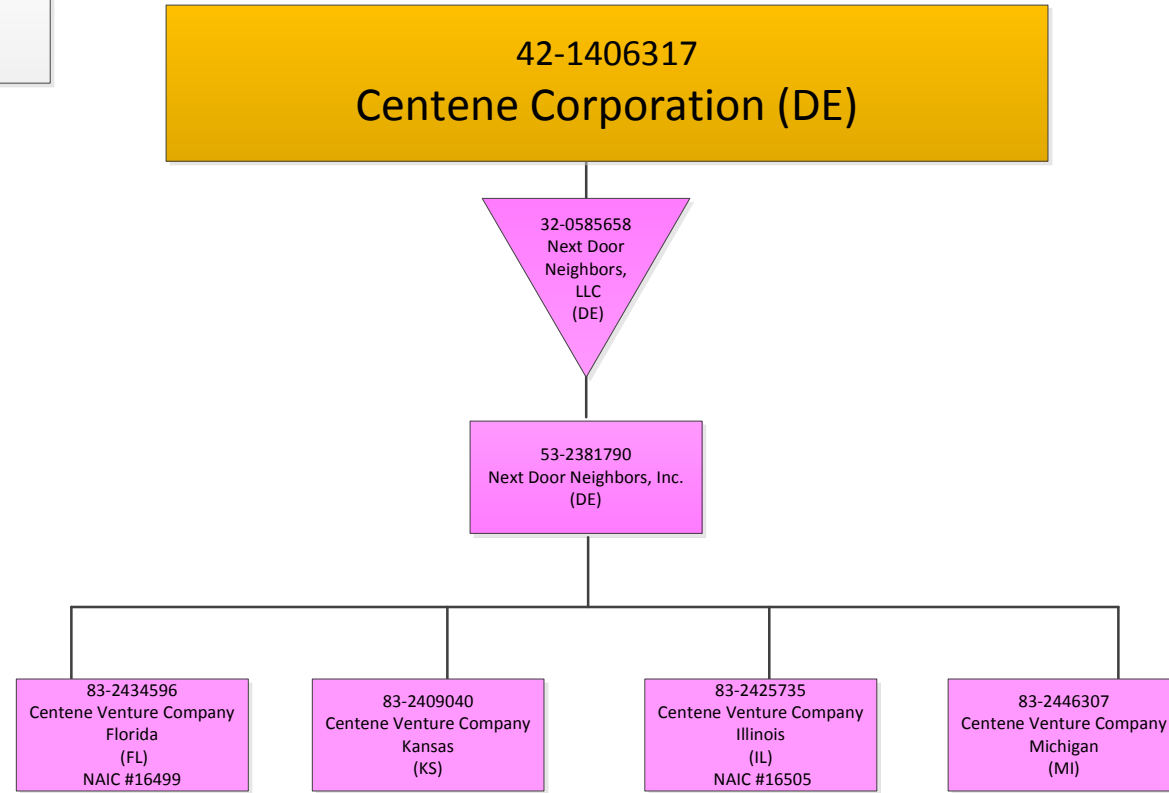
42-1406317
Centene Corporation (DE)

32-0585658
Next Door Neighbors, LLC
(DE)

53-2381790
Next Door Neighbors, Inc.
(DE)

83-2434596
Centene Venture Company Florida
(FL)
NAIC #16499

83-2409040
Centene Venture Company Kansas
(KS)

83-2425735
Centene Venture Company Illinois
(IL)
NAIC #16505

83-2446307
Centene Venture Company Michigan
(MI)